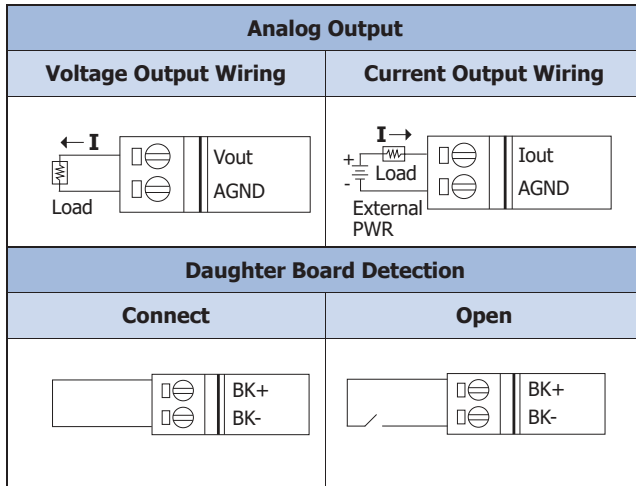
| Analog Output | |
|---|---|
| **Voltage Output Wiring** | **Current Output Wiring** |
| ← I<br>Load<br>Vout<br>AGND | I →<br>+<br>-<br>Load<br>External PWR<br>Iout<br>AGND |
| **Daughter Board Detection** | |
| **Connect** | **Open** |
| BK+<br>BK- | BK+<br>BK- |